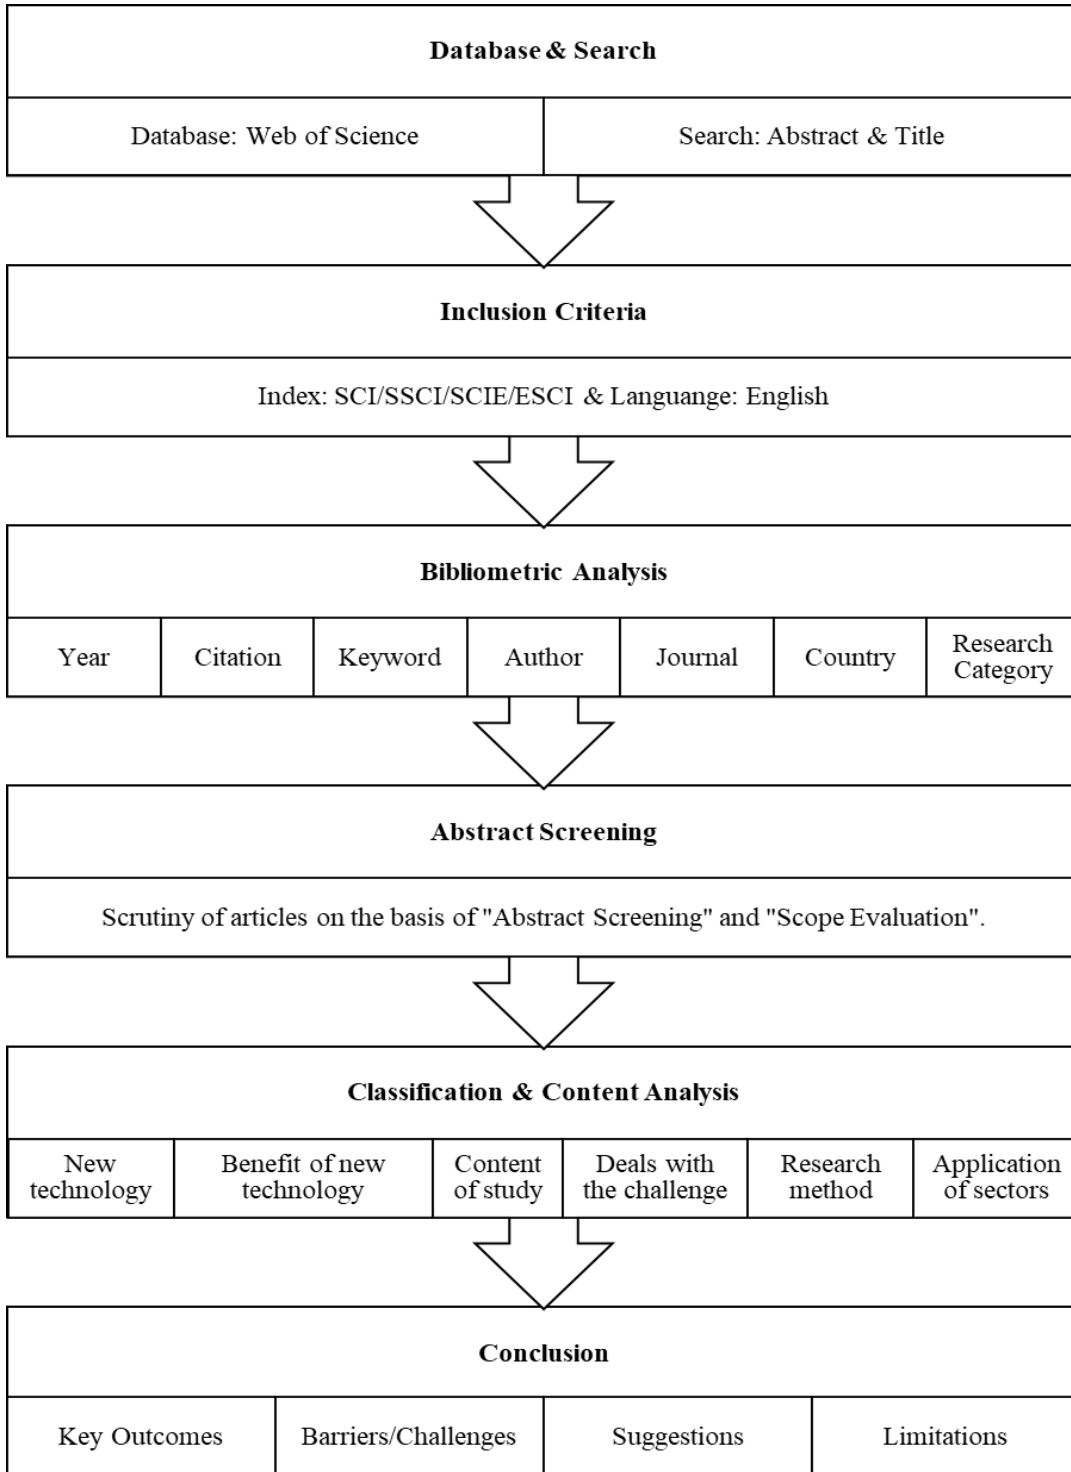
Database & Search

Database: Web of Science

Search: Abstract & Title

Inclusion Criteria

Index: SCI/SSCI/SCIE/ESCI & Languange: English

Bibliometric Analysis

| Year | Citation | Keyword | Author | Journal | Country | Research Category |
|---|---|---|---|---|---|---|

Abstract Screening

Scrutiny of articles on the basis of "Abstract Screening" and "Scope Evaluation".

Classification & Content Analysis

| New technology | Benefit of new technology | Content of study | Deals with the challenge | Research method | Application of sectors |
|---|---|---|---|---|---|

Conclusion

| Key Outcomes | Barriers/Challenges | Suggestions | Limitations |
|---|---|---|---|